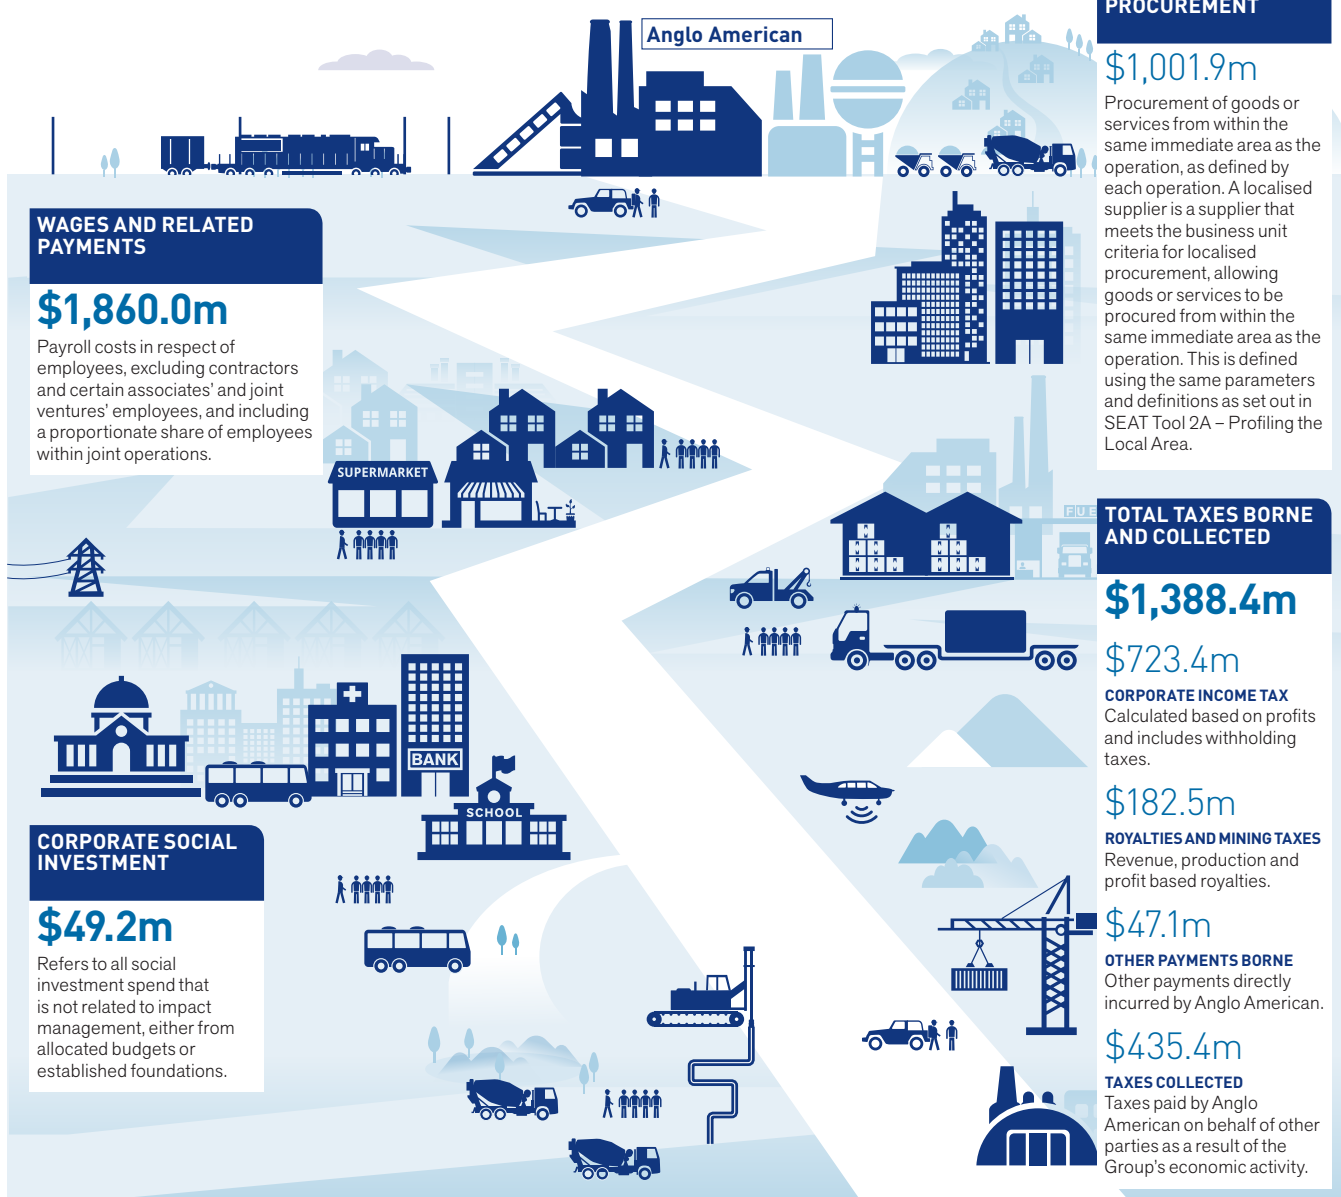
Anglo American

PROCUREMENT

$1,001.9m

Procurement of goods or services from within the same immediate area as the operation, as defined by each operation. A localised supplier is a supplier that meets the business unit criteria for localised procurement, allowing goods or services to be procured from within the same immediate area as the operation. This is defined using the same parameters and definitions as set out in SEAT Tool 2A – Profiling the Local Area.

WAGES AND RELATED PAYMENTS

$1,860.0m

Payroll costs in respect of employees, excluding contractors and certain associates' and joint ventures' employees, and including a proportionate share of employees within joint operations.

SUPERMARKET

FUE

TOTAL TAXES BORNE AND COLLECTED

$1,388.4m

$723.4m

CORPORATE INCOME TAX
Calculated based on profits and includes withholding taxes.

BANK

SCHOOL

$182.5m

ROYALTIES AND MINING TAXES
Revenue, production and profit based royalties.

CORPORATE SOCIAL INVESTMENT

$49.2m

Refers to all social investment spend that is not related to impact management, either from allocated budgets or established foundations.

$47.1m

OTHER PAYMENTS BORNE
Other payments directly incurred by Anglo American.

$435.4m

TAXES COLLECTED
Taxes paid by Anglo American on behalf of other parties as a result of the Group's economic activity.